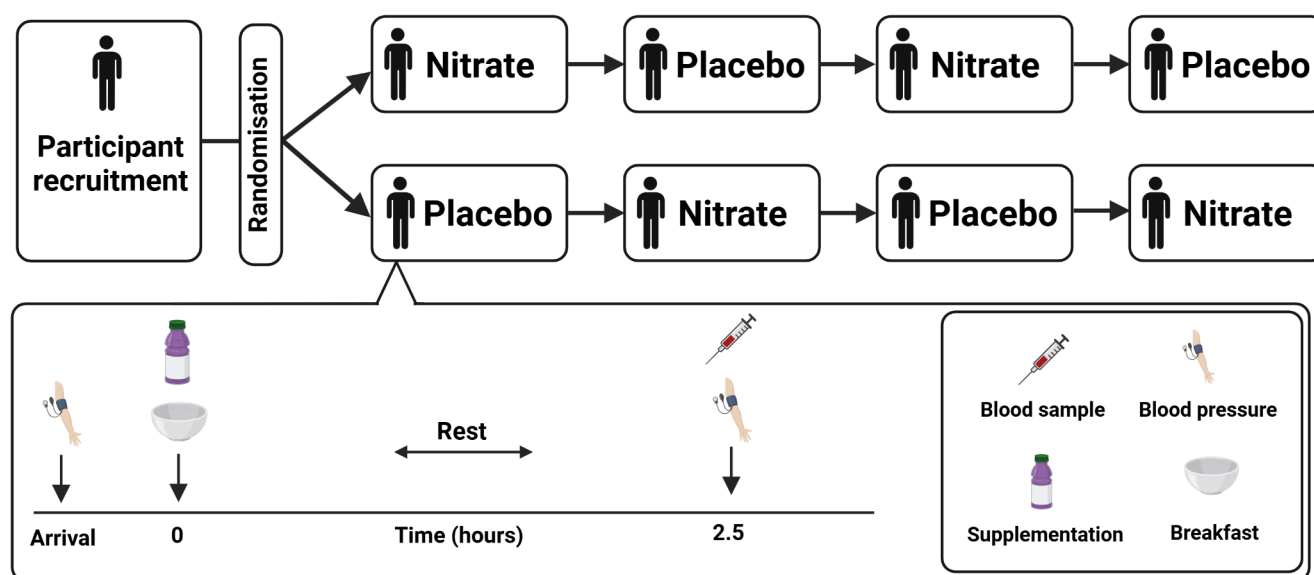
Participant recruitment

Randomisation

Nitrate

Placebo

Nitrate

Placebo

Placebo

Nitrate

Placebo

Nitrate

Rest

Arrival

0

Time (hours)

2.5

Blood sample

Blood pressure

Supplementation

Breakfast